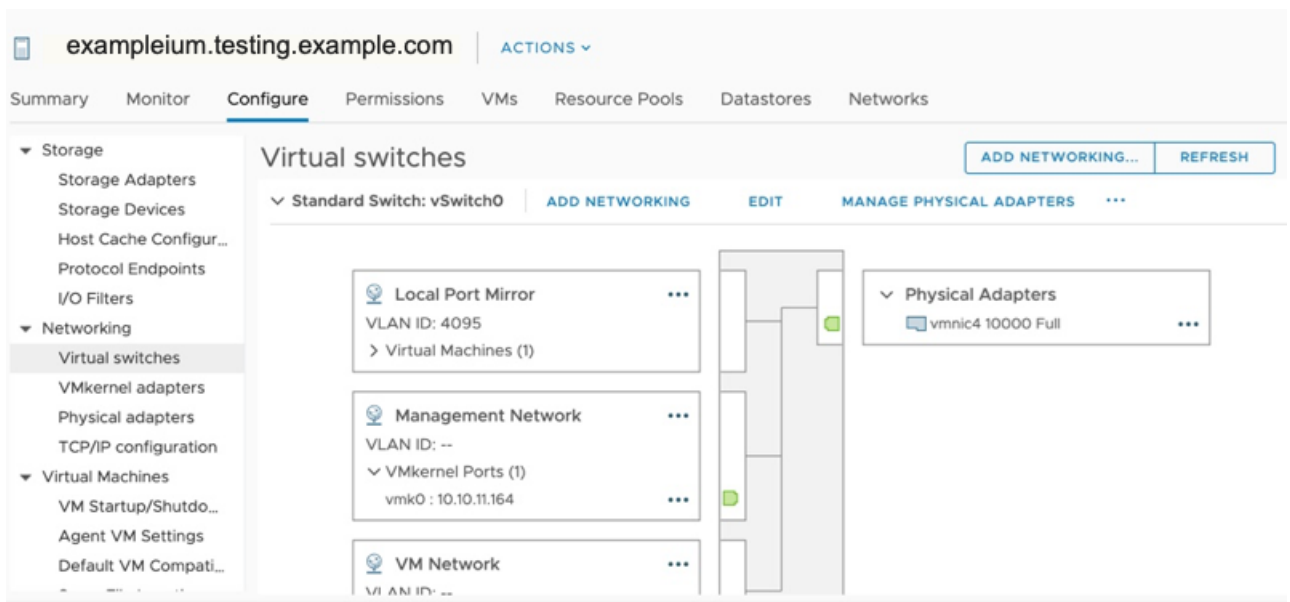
exampleium.testing.example.com ACTIONS

Summary Monitor Configure Permissions VMs Resource Pools Datastores Networks

Storage
Storage Adapters
Storage Devices
Host Cache Configur...
Protocol Endpoints
I/O Filters
Networking
Virtual switches
VMkernel adapters
Physical adapters
TCP/IP configuration
Virtual Machines
VM Startup/Shutdo...
Agent VM Settings
Default VM Compati...
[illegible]

Virtual switches

ADD NETWORKING... REFRESH

Standard Switch: vSwitch0 ADD NETWORKING EDIT MANAGE PHYSICAL ADAPTERS ...

Local Port Mirror ...
VLAN ID: 4095
Virtual Machines (1)

Management Network ...
VLAN ID: --
VMkernel Ports (1)
vmk0 : 10.10.11.164 ...

VM Network ...
VLAN ID: --

Physical Adapters
vmnic4 10000 Full ...